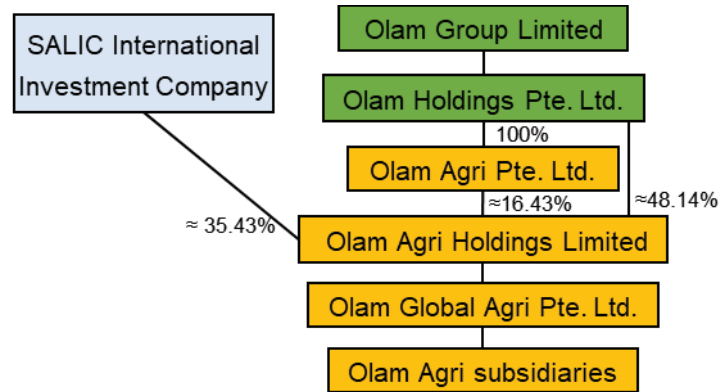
SALIC International Investment Company

Olam Group Limited

Olam Holdings Pte. Ltd.

100%

Olam Agri Pte. Ltd.

≈16.43%

≈48.14%

≈ 35.43%

Olam Agri Holdings Limited

Olam Global Agri Pte. Ltd.

Olam Agri subsidiaries